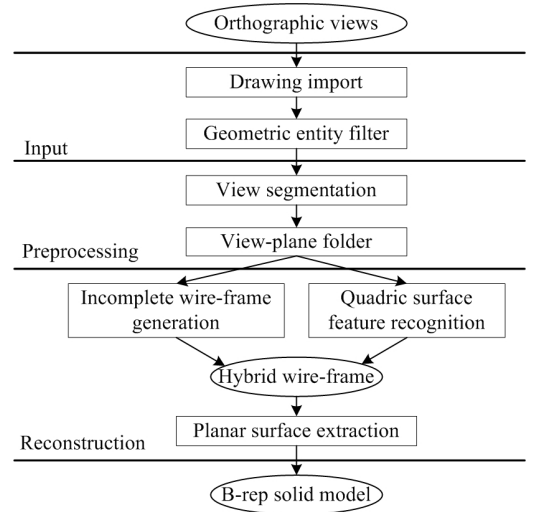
Orthographic views

Drawing import

Geometric entity filter

Input

View segmentation

View-plane folder

Preprocessing

Incomplete wire-frame generation

Quadric surface feature recognition

Hybrid wire-frame

Planar surface extraction

Reconstruction

B-rep solid model